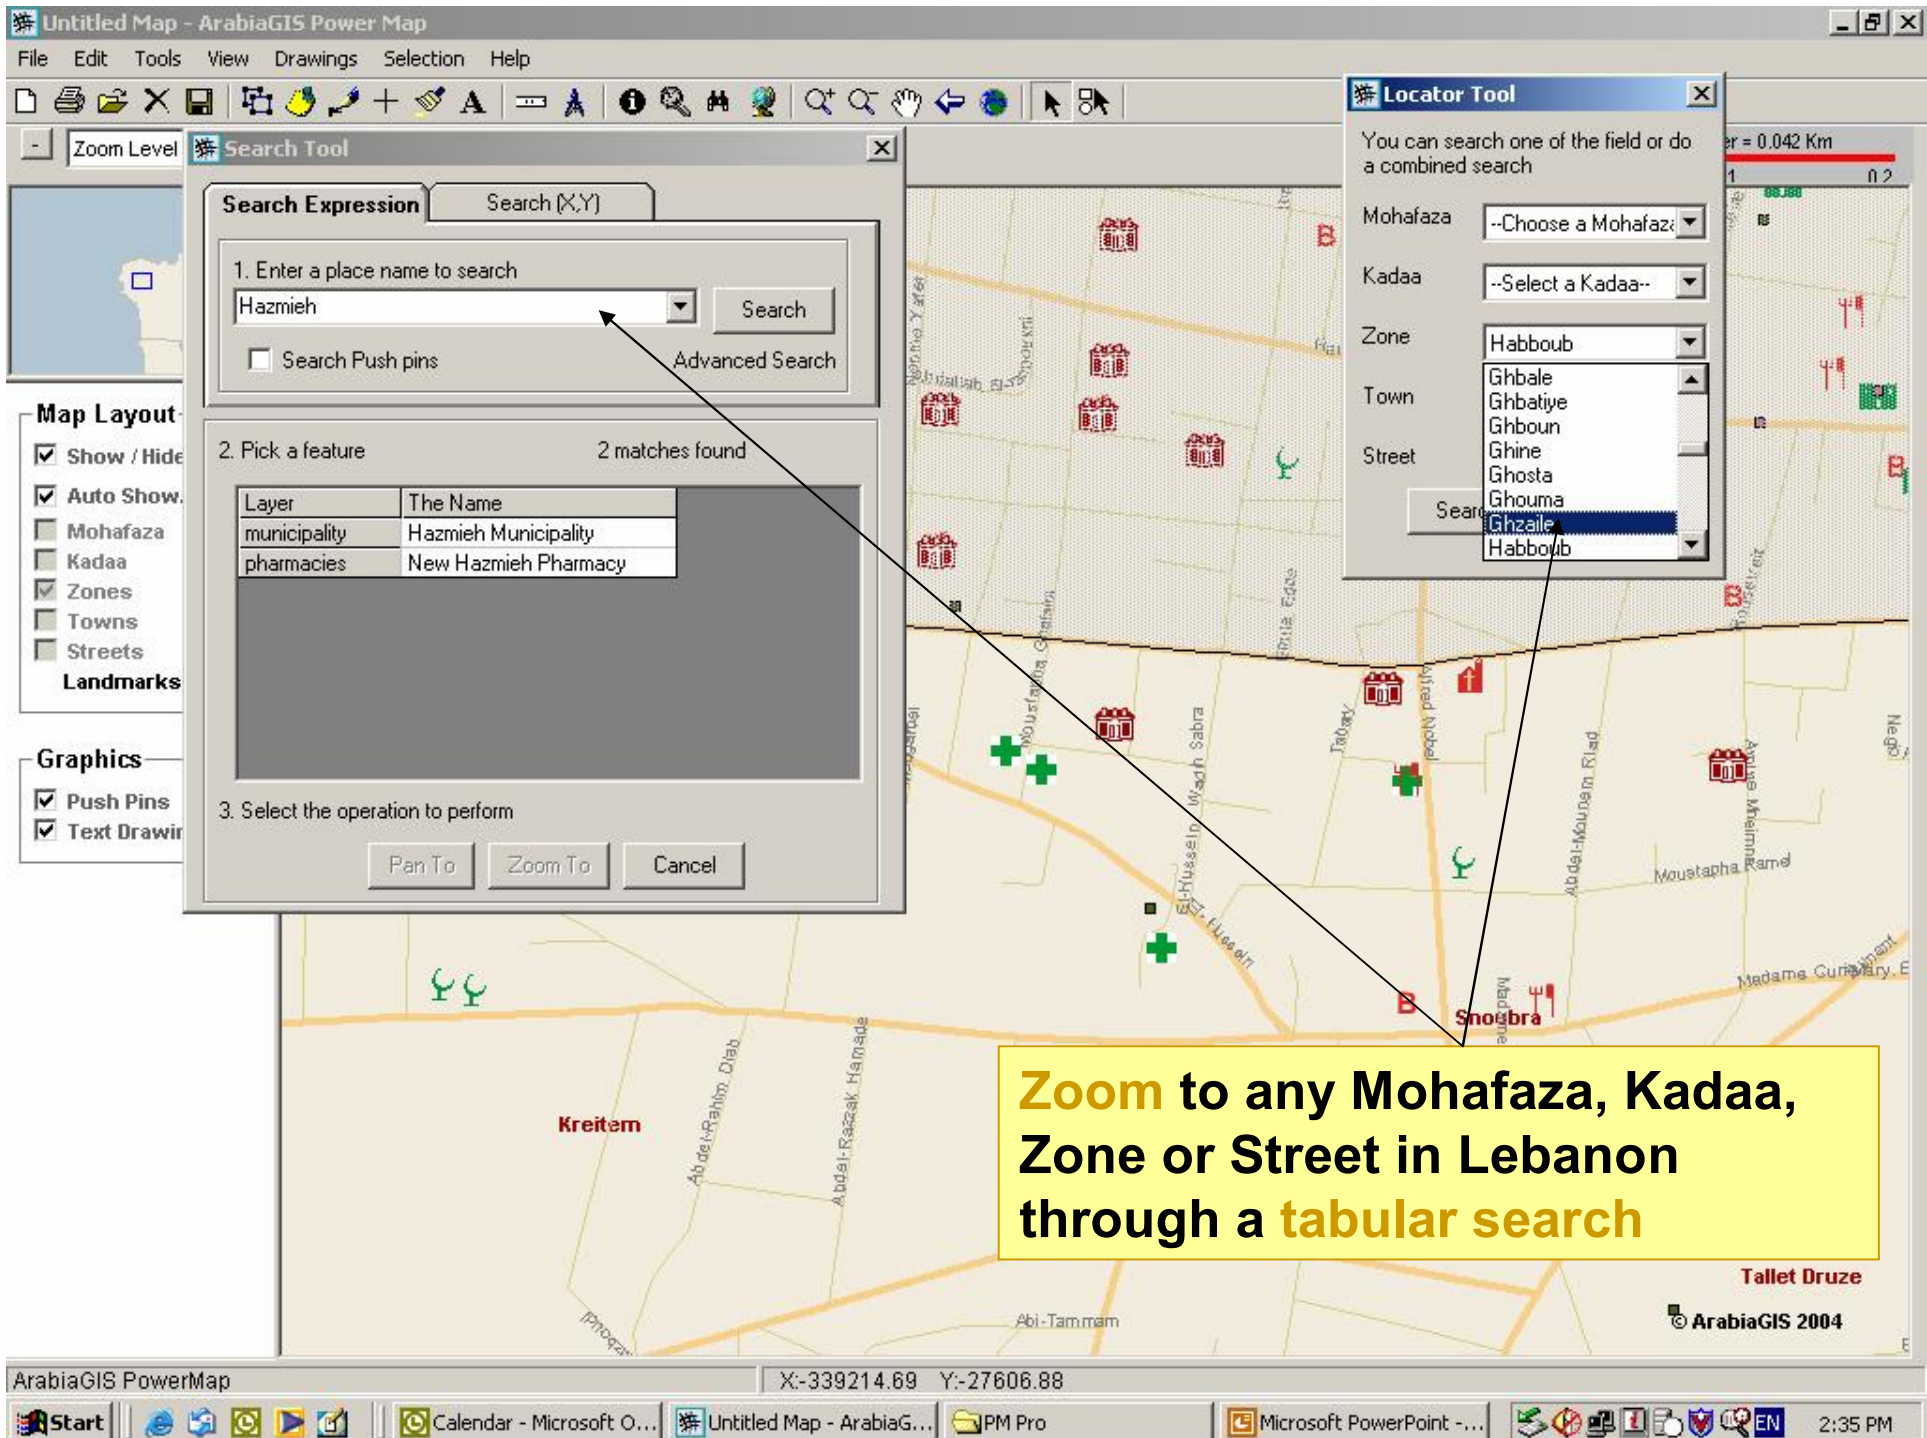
Untitled Map - ArabiaGIS Power Map

File Edit Tools View Drawings Selection Help

Zoom Level

Search Tool

Search Expression | Search (X,Y)

1. Enter a place name to search

Hazmieh

Search

Search Push pins

Advanced Search

2. Pick a feature

2 matches found

| Layer | The Name |
|---|---|
| municipality | Hazmieh Municipality |
| pharmacies | New Hazmieh Pharmacy |

3. Select the operation to perform

Pan To Zoom To Cancel

Map Layout

Show / Hide

Auto Show

Mohafaza

Kadaa

Zones

Towns

Streets

Landmarks

Graphics

Push Pins

Text Drawin

Locator Tool

You can search one of the field or do a combined search

Mohafaza --Choose a Mohafaz

Kadaa --Select a Kadaa--

Zone Habboub

Town

Street

Sear

Ghbale
Ghbatiye
Ghboun
Ghine
Ghosta
Ghouma
Ghzaile
Habboub

r = 0.042 Km

Snoubra

Kreitem

Moustapha Ramel

Madame Curie

Abdel-Rahim Diab

Abdel-Razzak Hamade

Abi-Tammam

Tallet Druze

© ArabiaGIS 2004

Zoom to any Mohafaza, Kadaa, Zone or Street in Lebanon through a tabular search

ArabiaGIS PowerMap

X:-339214.69 Y:-27606.88

Start

Calendar - Microsoft O...

Untitled Map - ArabiaG...

PM Pro

Microsoft PowerPoint -...

EN

2:35 PM